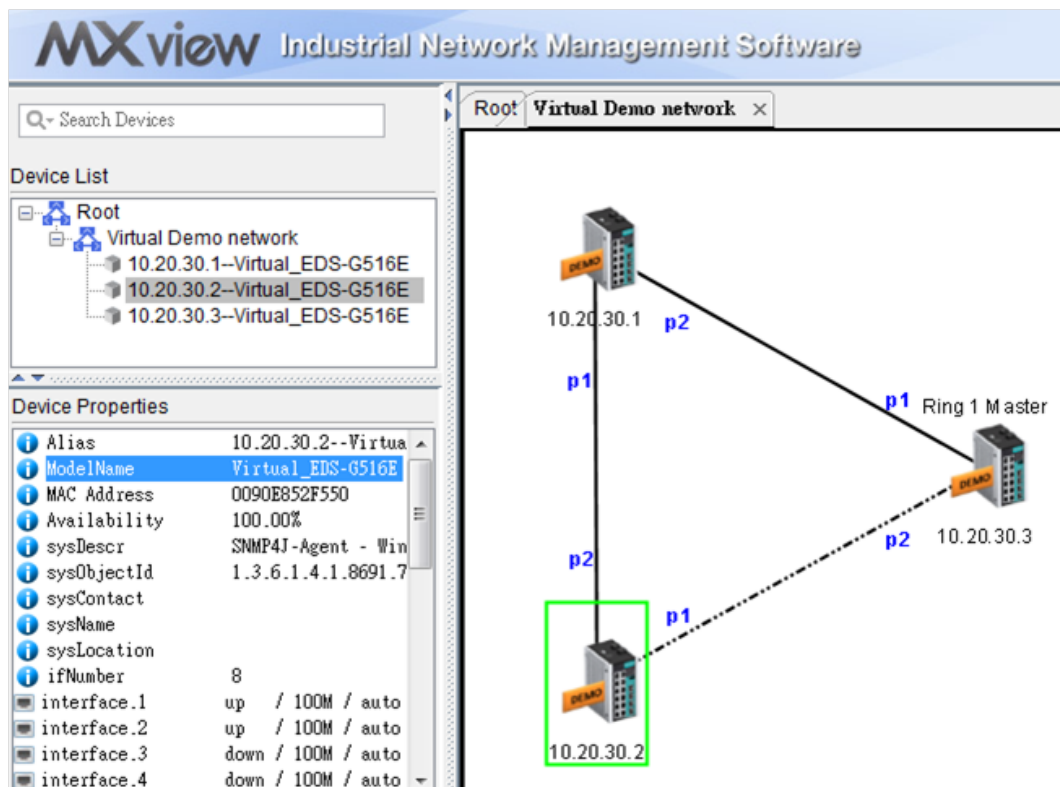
MXview Industrial Network Management Software

Search Devices

Device List

Root
Virtual Demo network
10.20.30.1--Virtual_EDS-G516E
10.20.30.2--Virtual_EDS-G516E
10.20.30.3--Virtual_EDS-G516E

Device Properties

| | |
|---|---|
| Alias | 10.20.30.2--Virtua |
| ModelName | Virtual_EDS-G516E |
| MAC Address | 0090E852F550 |
| Availability | 100.00% |
| sysDescr | SNMP4J-Agent - Win |
| sysObjectId | 1.3.6.1.4.1.8691.7 |
| sysContact | |
| sysName | |
| sysLocation | |
| ifNumber | 8 |
| interface.1 | up / 100M / auto |
| interface.2 | up / 100M / auto |
| interface.3 | down / 100M / auto |
| interface.4 | down / 100M / auto |

Root | Virtual Demo network ×

DEMO
10.20.30.1
p2
p1
p1
Ring 1 Master
DEMO
10.20.30.3
p2
p2
p1
DEMO
10.20.30.2